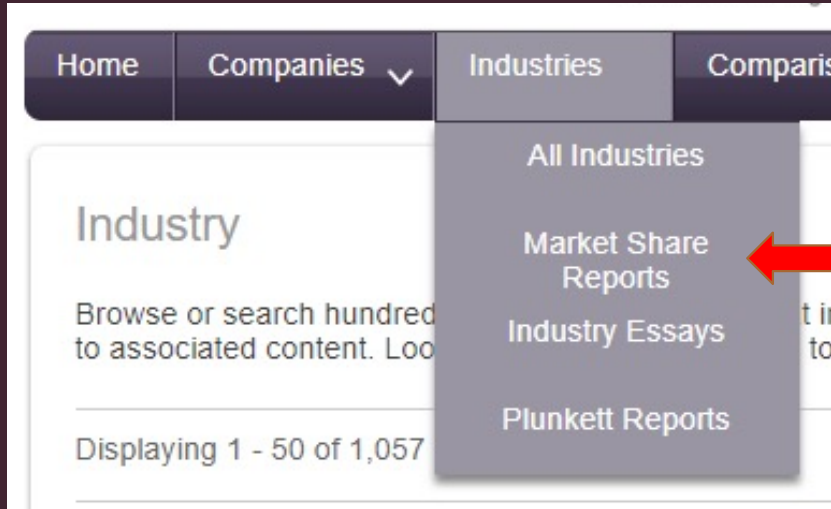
Home Companies Industries Comparis

All Industries

Market Share Reports

Industry Essays

Plunkett Reports

Industry

Browse or search hundred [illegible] t i to associated content. Loo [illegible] to

Displaying 1 - 50 of 1,057